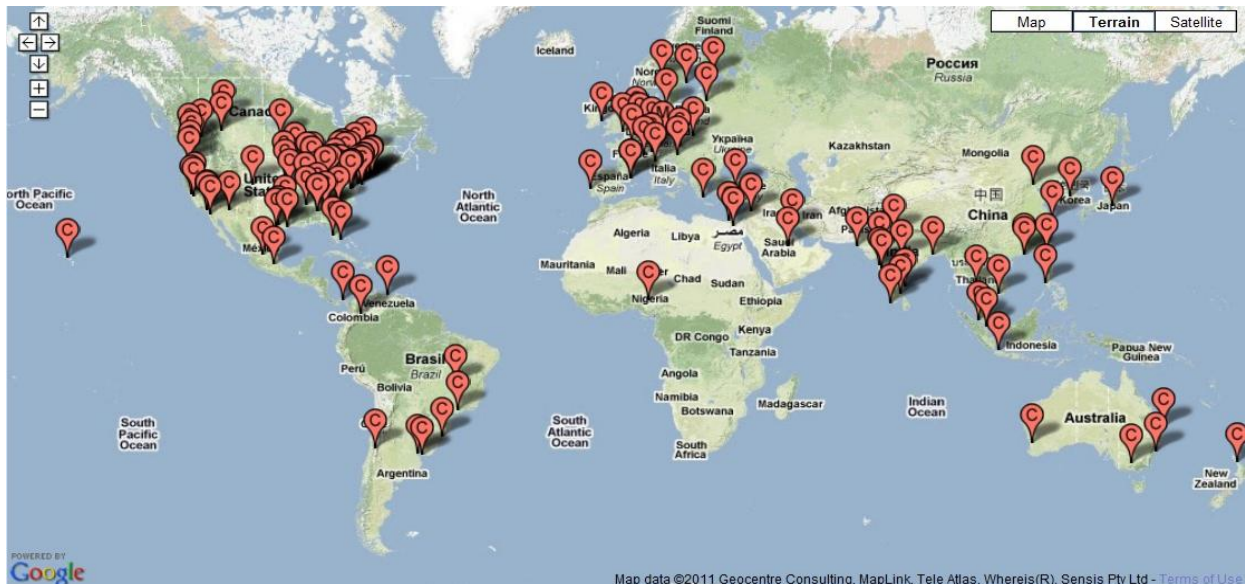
Map | Terrain | Satellite

Suomi
Finland
Iceland
Россия
Russia
Canad
Україна
Ukraine
Kazakhstan
Mongolia
España
Spain
Italia
Italy
中国
China
Korea
Japan
orth Pacific
Ocean
United
State
North
Atlantic
Ocean
Algeria
Libya
مصر
Egypt
Saudi
Arabia
Ira
Iran
Afgh
Mexi
Mauritania
Mali
Chad
Sudan
Nigeria
Ethiopia
Thaila
Venezuela
Colombia
DR Congo
Kenya
Tanzania
Indonesia
Papua New
Guinea
Brasil
Brazil
Perú
Bolivia
Angola
Namibia
Botswana
Madagascar
Indian
Ocean
South
Pacific
Ocean
South
Atlantic
Ocean
South
Africa
Australia
Argentina
New
Zealand

POWERED BY
Google
Map data ©2011 Geocentre Consulting, MapLink, Tele Atlas, Whereis(R), Sensis Pty Ltd - Terms of Use